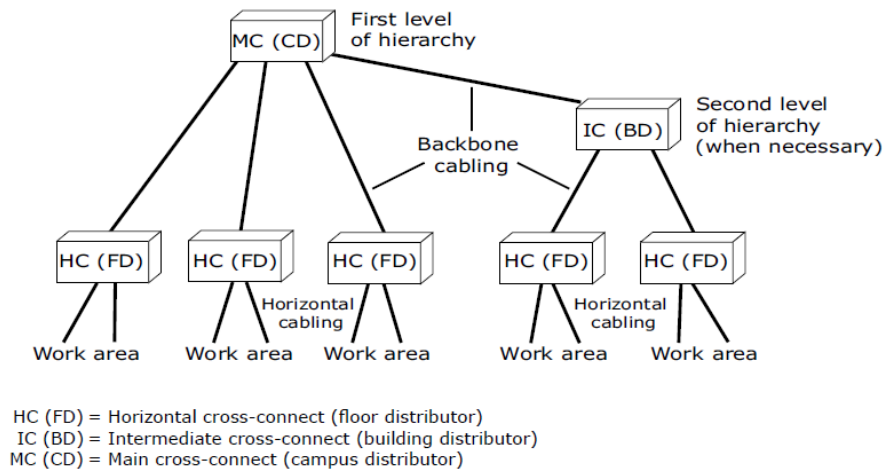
MC (CD)

First level of hierarchy

Backbone cabling

IC (BD)

Second level of hierarchy (when necessary)

HC (FD)

HC (FD)

HC (FD)

HC (FD)

HC (FD)

Horizontal cabling

Horizontal cabling

Work area

Work area

Work area

Work area

Work area

HC (FD) = Horizontal cross-connect (floor distributor)
IC (BD) = Intermediate cross-connect (building distributor)
MC (CD) = Main cross-connect (campus distributor)